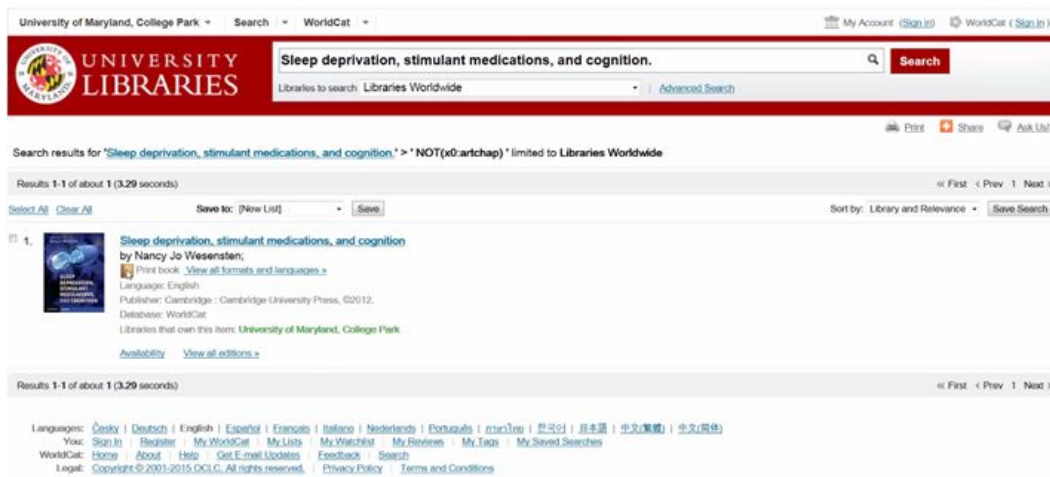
University of Maryland, College Park ▾ | Search ▾ | WorldCat ▾

My Account (Sign in) | WorldCat (Sign in)

UNIVERSITY OF MARYLAND

UNIVERSITY LIBRARIES

Sleep deprivation, stimulant medications, and cognition.

Search

Libraries to search Libraries Worldwide | Advanced Search

Print | Share | Ask Us!

Search results for 'Sleep deprivation, stimulant medications, and cognition.' > ' NOT(x0:artchap) ' limited to Libraries Worldwide

Results 1-1 of about 1 (3.29 seconds)

« First ‹ Prev 1 Next ›

Select All Clear All

Save to: [New List] Save

Sort by: Library and Relevance Save Search

1. Sleep deprivation, stimulant medications, and cognition

by Nancy Jo Wesensten;

Print book View all formats and languages »

Language: English

Publisher: Cambridge : Cambridge University Press, ©2012.

Database: WorldCat

Libraries that own this item: University of Maryland, College Park

Availability View all editions »

Results 1-1 of about 1 (3.29 seconds)

« First ‹ Prev 1 Next ›

Languages: Česky | Deutsch | English | Español | Français | Italiano | Nederlands | Português | ภาษาไทย | 한국어 | 日本語 | 中文(繁體) | 中文(简体)

You: Sign In | Register | My WorldCat | My Lists | My Watchlist | My Reviews | My Tags | My Saved Searches

WorldCat: Home | About | Help | Get E-mail Updates | Feedback | Search

Legal: Copyright © 2001-2015 OCLC. All rights reserved. | Privacy Policy | Terms and Conditions